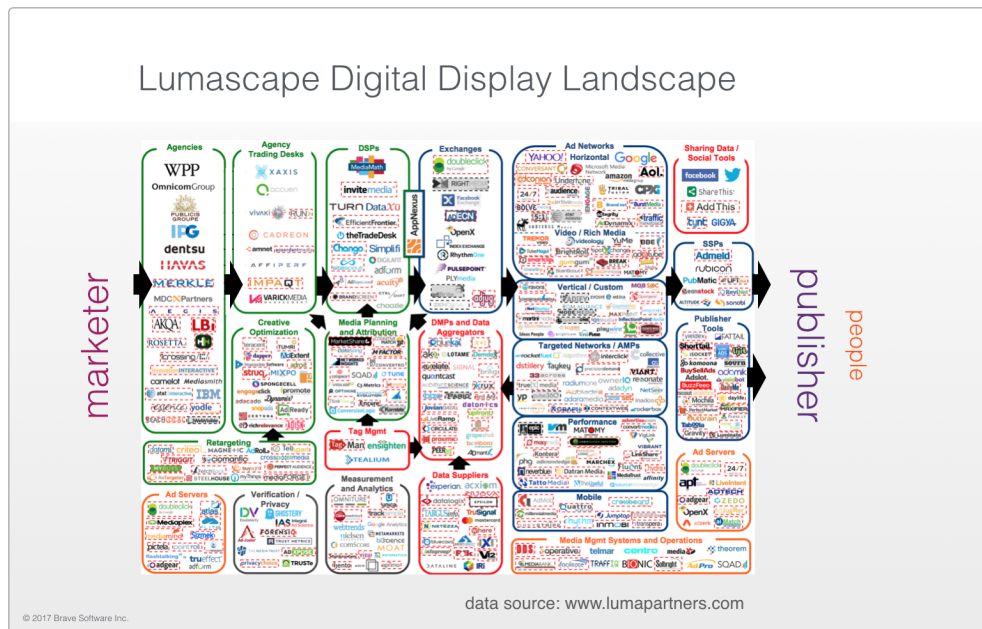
Lumascape Digital Display Landscape

marketer

Agencies

WPP
OmnicomGroup
PUBLICIS GROUPE
IPG
dentsu
HAVAS
MERKLE
MDC Partners
AKQA
LBi
ROSETTA
camelot Mediasmith
IBM
yodle

Agency Trading Desks

XAXIS
Accuen
VIVAKI
CADREON
amnet
AFFIPERF
IMPAQT
VARICKMEDIA

DSPs

MediaMath
invitemedia
TURN Data
EfficientFrontier
theTradeDesk
Simplifi
adform
choozle

AppNexus

Exchanges

doubleclick
RIGHT
Facebook Exchange
OpenX
INDEX EXCHANGE
RhythmOne
PULSEPOINT
PLYmedia

Ad Networks

Horizontal
YAHOO!
Google
Microsoft Media Network
amazon
Aol.
CONVERSANT
Undertone
audience
TRIBAL FUSION
CPX
Video / Rich Media
videology
YuMe
BBE
PointRoll

Vertical / Custom

Targeted Networks / AMPs

rocketfuel
collective
distillery
Taykey
quantcast
VIANT
radiumone
adara media

Performance

MATOMY
VIBRANT
MARCHEX
affinity

Mobile

Quattro
inmobi

Sharing Data / Social Tools

facebook
ShareThis
AddThis
GIGYA

SSPs

Admeld
rubicon
PubMatic
sonobi

Publisher Tools

outbrain
Taboola
Gravity
BuzzFeed

Ad Servers

24/7
apt
OpenX
adgear

Creative Optimization

Teracent
dapper
struq
MIXPO
SPONGECELL
adacado
AdReady

Media Planning and Attribution

MarketShare
SQAD
Visual IQ
Convertro

DMPs and Data Aggregators

krux
LOTAME
datonics

Tag Mgmt

Tag Man
ensighten
TEALIUM

Retargeting

criteo
MAGNETIC
AdRoll
STEELHOUSE

Ad Servers

doubleclick
Mediaplex
Sizmek
adgear
adform

Verification / Privacy

DV
IAS
FORENSIQ
TRUSTe

Measurement and Analytics

comScore
webtrends
nielsen
Google Analytics
MOAT

Data Suppliers

experian
acxiom
TruSignal
Mastercard
DATALINE
IRI

Media Mgmt Systems and Operations

operative
telmar
centro
mediaocean
theorem
TRAFFIQ
BIONIC
AdPro
SQAD

publisher

people

data source: www.lumapartners.com

© 2017 Brave Software Inc.